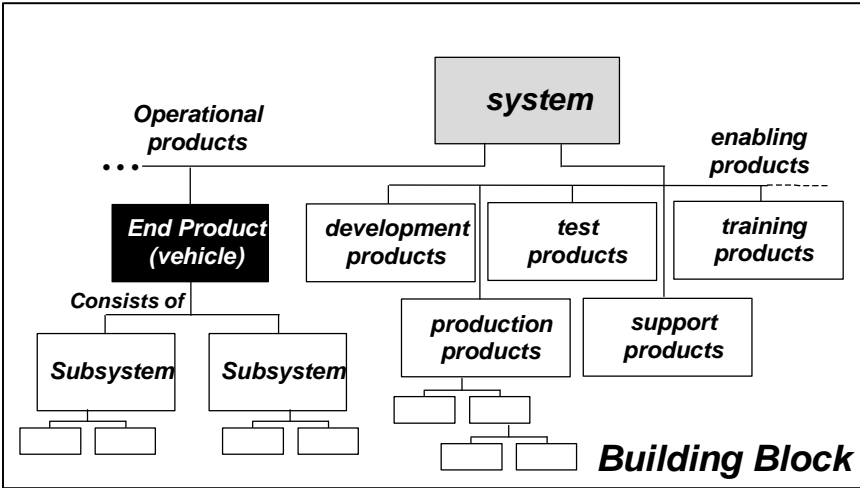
system

Operational products

enabling products

• • •

End Product (vehicle)

development products

test products

training products

Consists of

production products

support products

Subsystem

Subsystem

Building Block